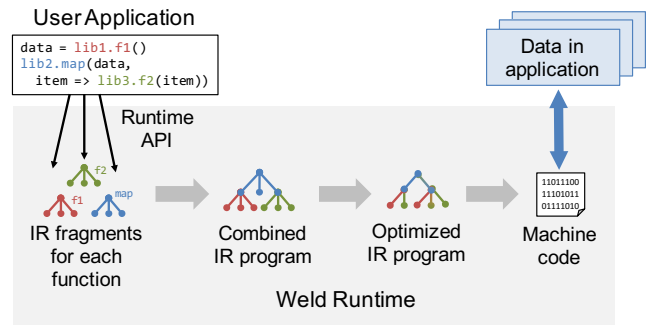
User Application

data = lib1.f1()
lib2.map(data,
  item => lib3.f2(item))

Runtime API

f2
f1
map

IR fragments for each function

Combined IR program

Optimized IR program

Data in application

11011100
11101011
01111010

Machine code

Weld Runtime